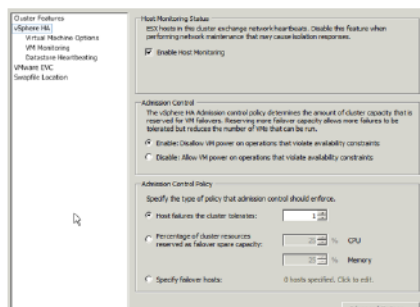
Cluster Features
vSphere HA
Virtual Machine Options
VM Monitoring
Datastore Heartbeating
VMware EVC
Swapfile Location

Host Monitoring Status
ESX hosts in this cluster exchange network heartbeats. Disable this feature when performing network maintenance that may cause isolation responses.

Enable Host Monitoring

Admission Control
The vSphere HA Admission control policy determines the amount of cluster capacity that is reserved for VM failovers. Reserving more failover capacity allows more failures to be tolerated but reduces the number of VMs that can be run.

Enable: Disallow VM power on operations that violate availability constraints

Disable: Allow VM power on operations that violate availability constraints

Admission Control Policy
Specify the type of policy that admission control should enforce.

Host failures the cluster tolerates: 1

Percentage of cluster resources reserved as failover spare capacity: 25 % CPU

25 % Memory

Specify failover hosts: 0 hosts specified. Click to edit.